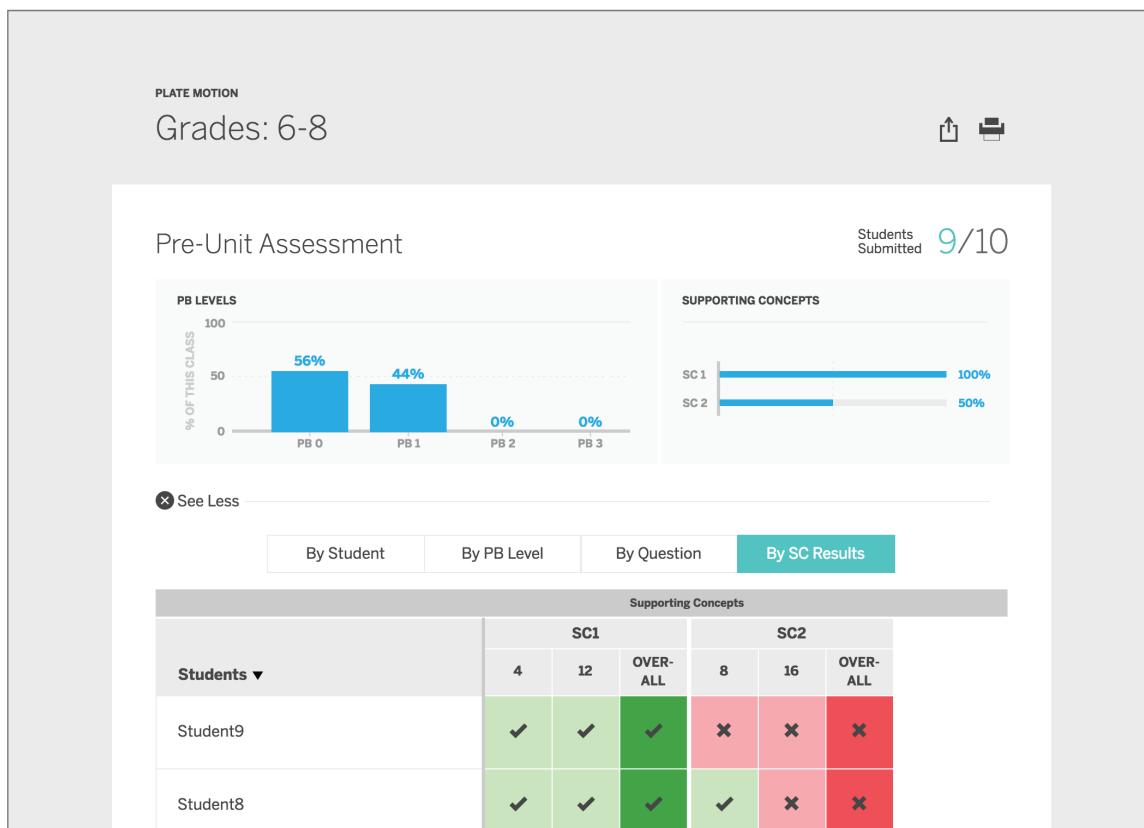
PLATE MOTION
Grades: 6-8

Pre-Unit Assessment

Students Submitted 9/10

PB LEVELS

% OF THIS CLASS
100
50
0

56%
44%
0%
0%
PB 0
PB 1
PB 2
PB 3

SUPPORTING CONCEPTS

SC 1 100%
SC 2 50%

See Less

By Student | By PB Level | By Question | By SC Results

Supporting Concepts

| Students ▼ | SC1 4 | SC1 12 | SC1 OVER-ALL | SC2 8 | SC2 16 | SC2 OVER-ALL |
|---|---|---|---|---|---|---|
| Student9 | ✔ | ✔ | ✔ | ✖ | ✖ | ✖ |
| Student8 | ✔ | ✔ | ✔ | ✔ | ✖ | ✖ |